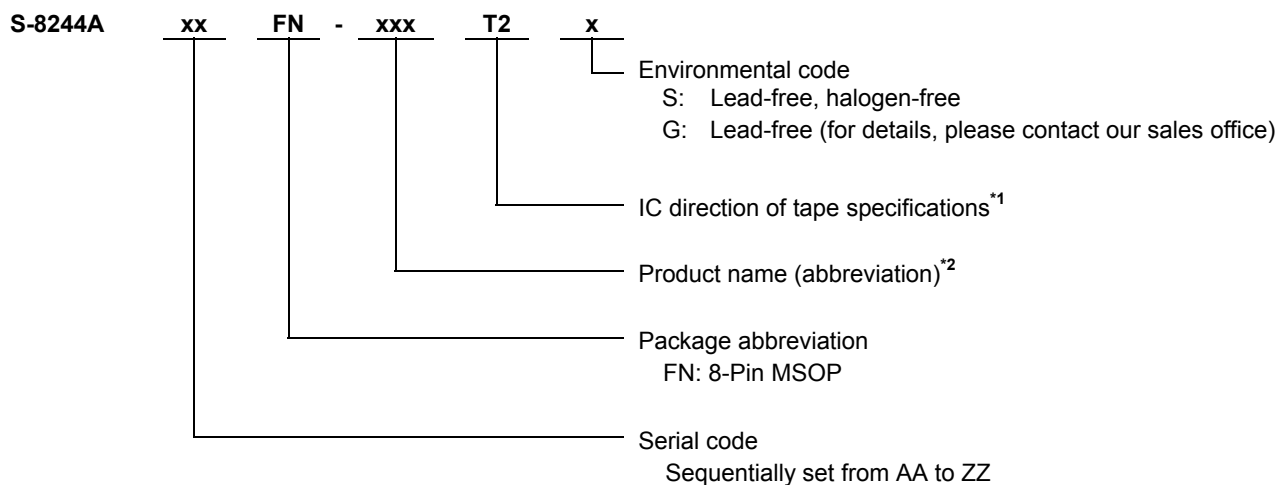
S-8244A xx FN - xxx T2 x

Environmental code
S: Lead-free, halogen-free
G: Lead-free (for details, please contact our sales office)

IC direction of tape specifications$^{*1}$

Product name (abbreviation)$^{*2}$

Package abbreviation
FN: 8-Pin MSOP

Serial code
Sequentially set from AA to ZZ